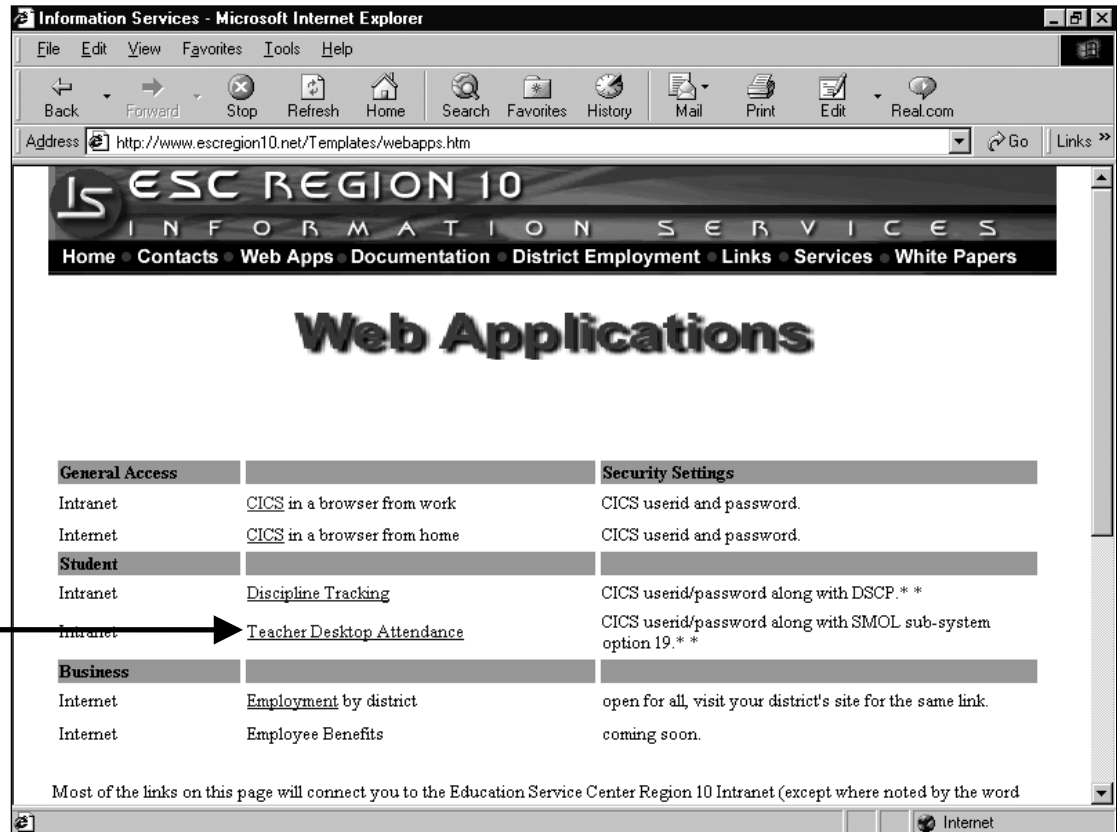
Information Services - Microsoft Internet Explorer

File Edit View Favorites Tools Help

Back Forward Stop Refresh Home Search Favorites History Mail Print Edit Real.com

Address http://www.escregion10.net/Templates/webapps.htm Go Links »

ESC REGION 10
INFORMATION SERVICES

Home • Contacts • Web Apps • Documentation • District Employment • Links • Services • White Papers

Web Applications

| General Access | | Security Settings |
|---|---|---|
| Intranet | CICS in a browser from work | CICS userid and password. |
| Internet | CICS in a browser from home | CICS userid and password. |
| Student | | |
| Intranet | Discipline Tracking | CICS userid/password along with DSCP.* * |
| Intranet | Teacher Desktop Attendance | CICS userid/password along with SMOL sub-system option 19.* * |
| Business | | |
| Internet | Employment by district | open for all, visit your district's site for the same link. |
| Internet | Employee Benefits | coming soon. |

Most of the links on this page will connect you to the Education Service Center Region 10 Intranet (except where noted by the word

Internet